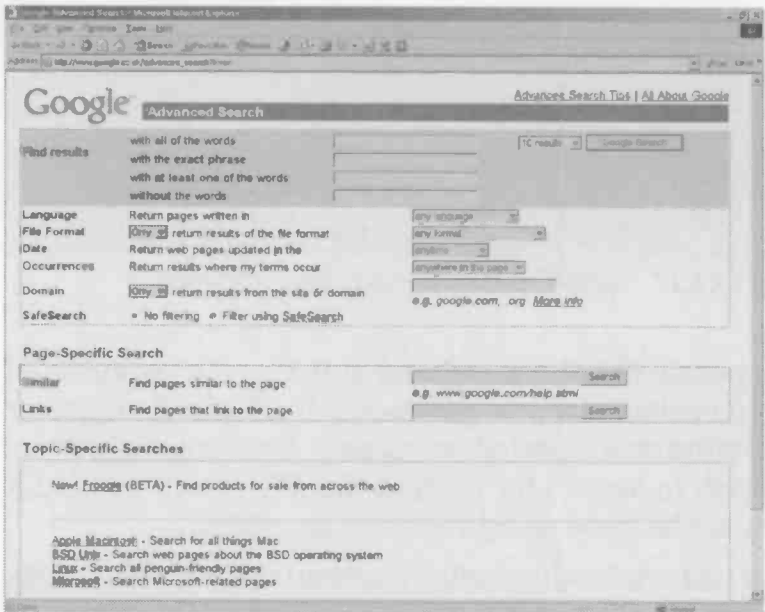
Google Advanced Search - Microsoft Internet Explorer

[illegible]

Address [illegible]

Google Advanced Search

Advanced Search Tips | All About Google

Find results
with all of the words
with the exact phrase
with at least one of the words
without the words

10 results
Google Search

Language
Return pages written in
any language

File Format
Only
return results of the file format
any format

Date
Return web pages updated in the
anytime

Occurrences
Return results where my terms occur
anywhere in the page

Domain
Only
return results from the site or domain
e.g. google.com, .org More info

SafeSearch
No filtering
Filter using SafeSearch

Page-Specific Search

Similar
Find pages similar to the page
Search
e.g. www.google.com/help.html

Links
Find pages that link to the page
Search

Topic-Specific Searches

New! Froogle (BETA) - Find products for sale from across the web

Apple Macintosh - Search for all things Mac
BSD Unix - Search web pages about the BSD operating system
Linux - Search all penguin-friendly pages
Microsoft - Search Microsoft-related pages